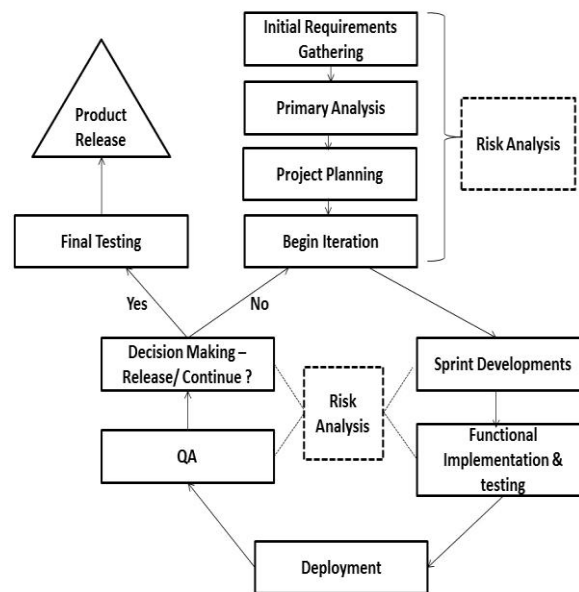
Initial Requirements Gathering

Primary Analysis

Project Planning

Begin Iteration

Risk Analysis

Product Release

Final Testing

Yes

No

Decision Making – Release/ Continue ?

Sprint Developments

Risk Analysis

QA

Functional Implementation & testing

Deployment